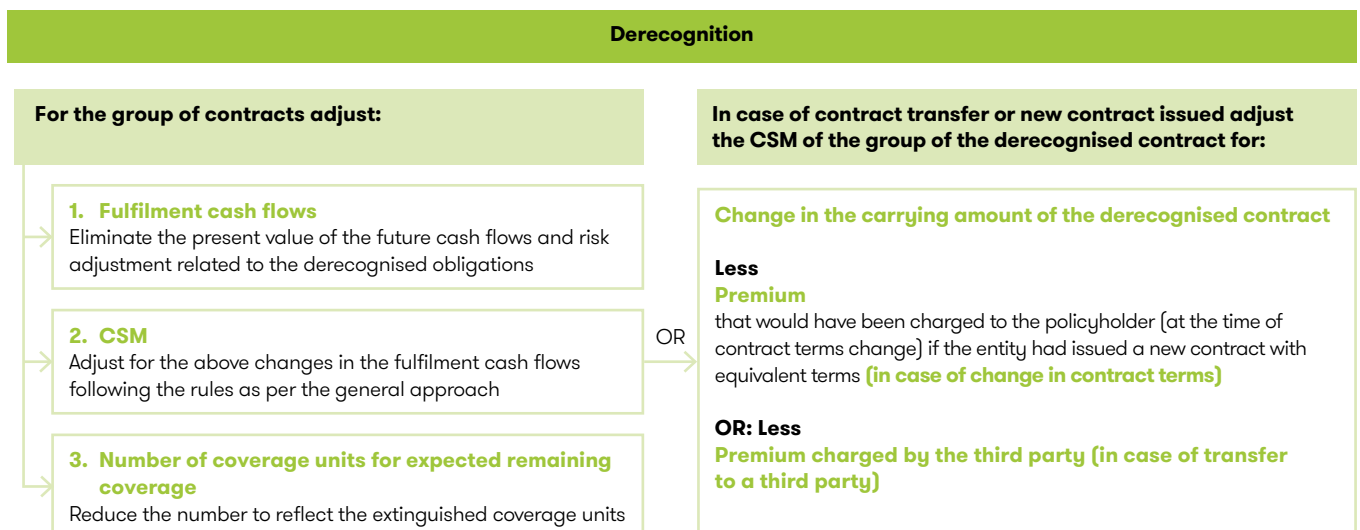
Derecognition

For the group of contracts adjust:

1. Fulfilment cash flows
Eliminate the present value of the future cash flows and risk adjustment related to the derecognised obligations

2. CSM
Adjust for the above changes in the fulfilment cash flows following the rules as per the general approach

3. Number of coverage units for expected remaining coverage
Reduce the number to reflect the extinguished coverage units

OR

In case of contract transfer or new contract issued adjust the CSM of the group of the derecognised contract for:

Change in the carrying amount of the derecognised contract

Less
Premium
that would have been charged to the policyholder (at the time of contract terms change) if the entity had issued a new contract with equivalent terms (in case of change in contract terms)

OR: Less
Premium charged by the third party (in case of transfer to a third party)